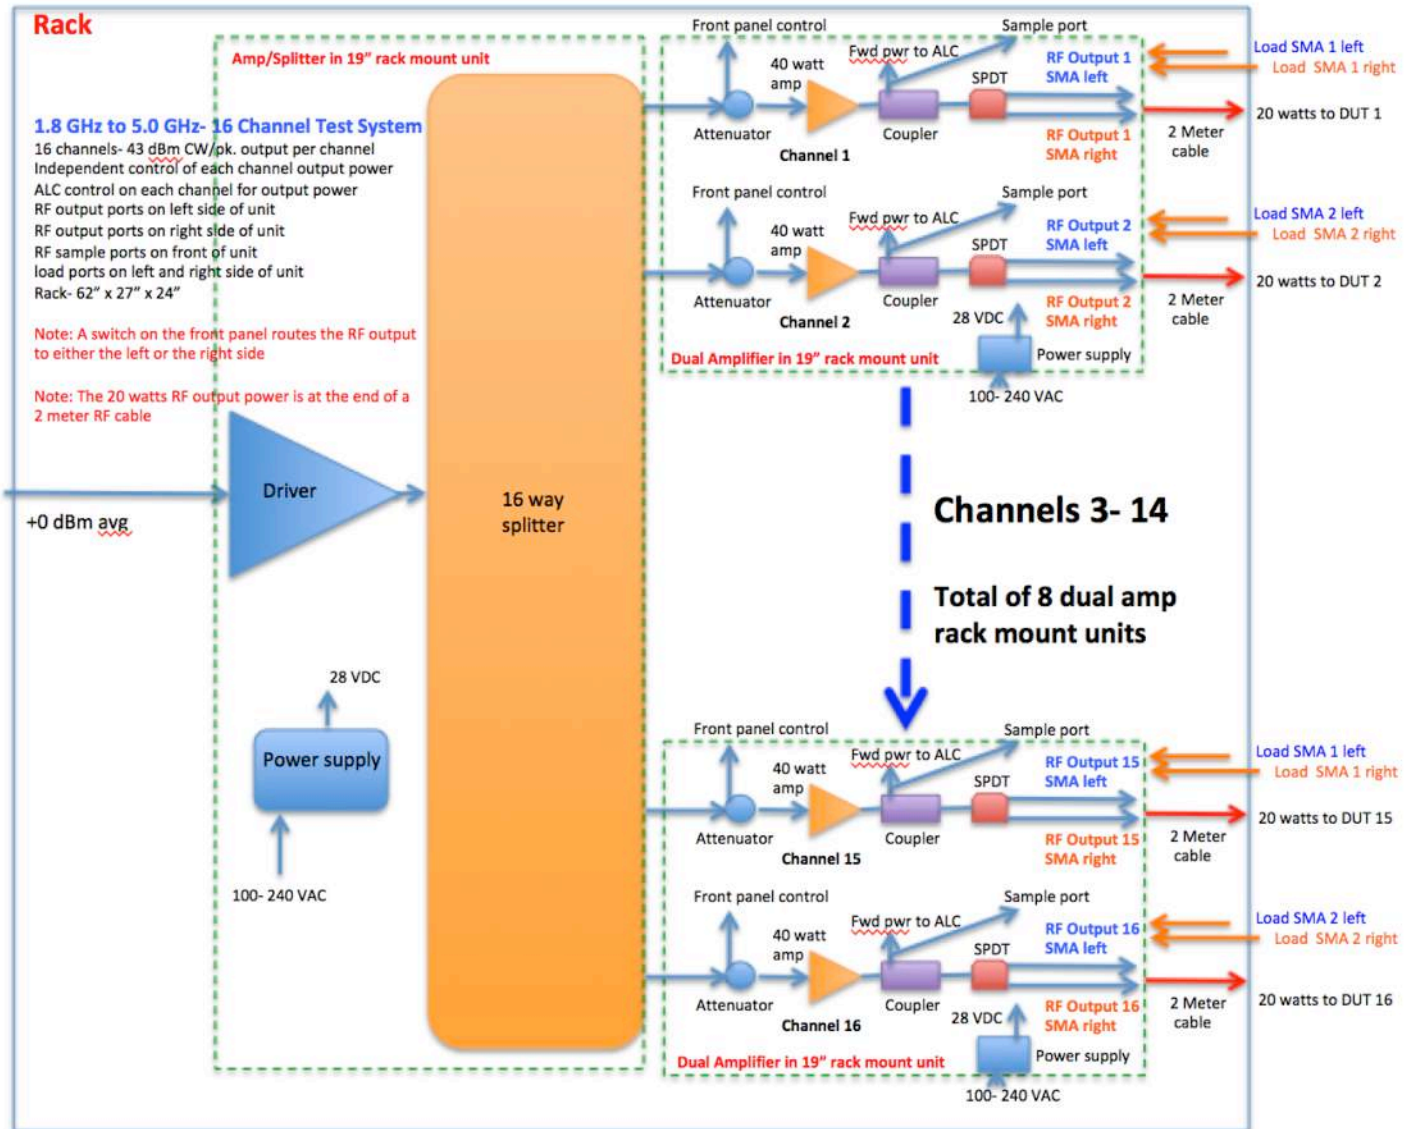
Rack

Amp/Splitter in 19" rack mount unit

1.8 GHz to 5.0 GHz- 16 Channel Test System
16 channels- 43 dBm CW/pk. output per channel
Independent control of each channel output power
ALC control on each channel for output power
RF output ports on left side of unit
RF output ports on right side of unit
RF sample ports on front of unit
load ports on left and right side of unit
Rack- 62" x 27" x 24"

Note: A switch on the front panel routes the RF output to either the left or the right side

Note: The 20 watts RF output power is at the end of a 2 meter RF cable

Driver

+0 dBm avg

16 way splitter

28 VDC

Power supply

100- 240 VAC

Front panel control
Sample port
Fwd pwr to ALC
40 watt amp
SPDT
RF Output 1 SMA left
Attenuator
Coupler
Channel 1
RF Output 1 SMA right
Load SMA 1 left
Load SMA 1 right
20 watts to DUT 1
2 Meter cable

Front panel control
Sample port
Fwd pwr to ALC
40 watt amp
SPDT
RF Output 2 SMA left
Attenuator
Coupler
Channel 2
28 VDC
RF Output 2 SMA right
Load SMA 2 left
Load SMA 2 right
20 watts to DUT 2
2 Meter cable
Dual Amplifier in 19" rack mount unit
Power supply
100- 240 VAC

Channels 3- 14

Total of 8 dual amp rack mount units

Front panel control
Sample port
Fwd pwr to ALC
40 watt amp
SPDT
RF Output 15 SMA left
Attenuator
Coupler
Channel 15
RF Output 15 SMA right
Load SMA 1 left
Load SMA 1 right
20 watts to DUT 15
2 Meter cable

Front panel control
Sample port
Fwd pwr to ALC
40 watt amp
SPDT
RF Output 16 SMA left
Attenuator
Coupler
Channel 16
28 VDC
RF Output 16 SMA right
Load SMA 2 left
Load SMA 2 right
20 watts to DUT 16
2 Meter cable
Dual Amplifier in 19" rack mount unit
Power supply
100- 240 VAC